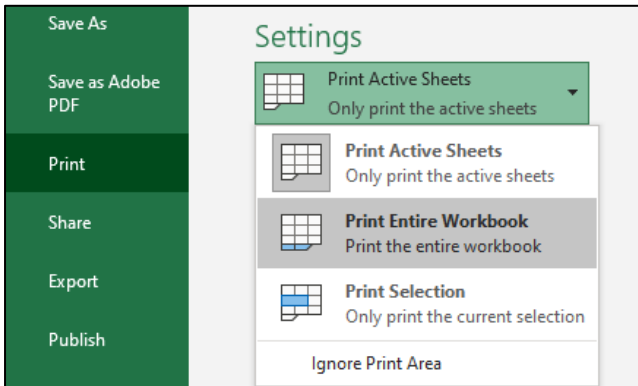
Save As

Save as Adobe PDF

Print

Share

Export

Publish

Settings

Print Active Sheets
Only print the active sheets

Print Active Sheets
Only print the active sheets

Print Entire Workbook
Print the entire workbook

Print Selection
Only print the current selection

Ignore Print Area